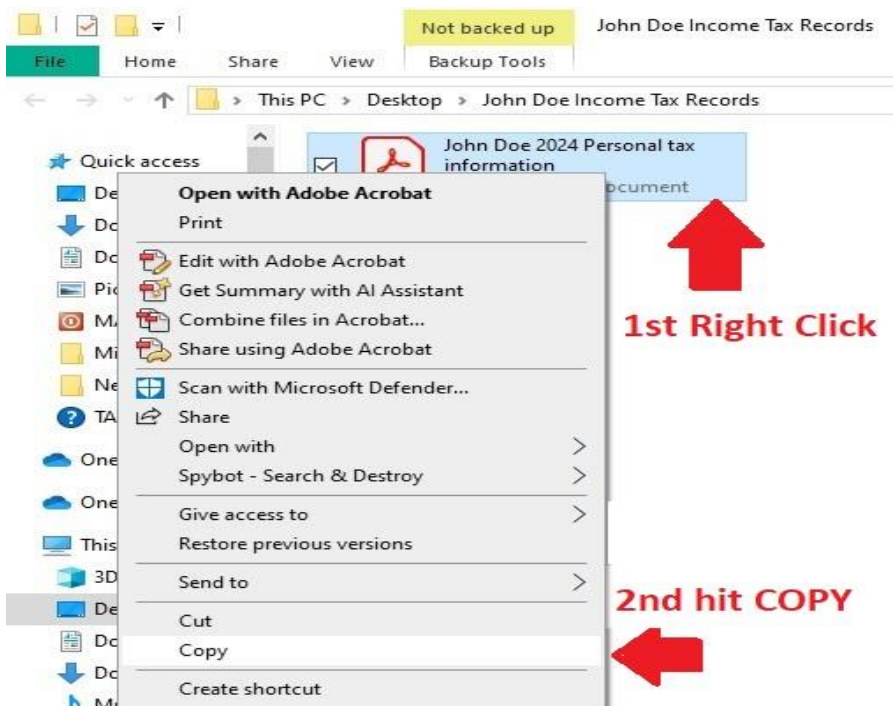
Not backed up   John Doe Income Tax Records

File   Home   Share   View   Backup Tools

This PC > Desktop > John Doe Income Tax Records

Quick access
De
Do
Do
Pic
MA
Mi
Ne
TA
One
One
This
3D
De
Do
Do
M

John Doe 2024 Personal tax information
ocument

Open with Adobe Acrobat
Print
Edit with Adobe Acrobat
Get Summary with AI Assistant
Combine files in Acrobat...
Share using Adobe Acrobat
Scan with Microsoft Defender...
Share
Open with
Spybot - Search & Destroy
Give access to
Restore previous versions
Send to
Cut
Copy
Create shortcut

1st Right Click

2nd hit COPY